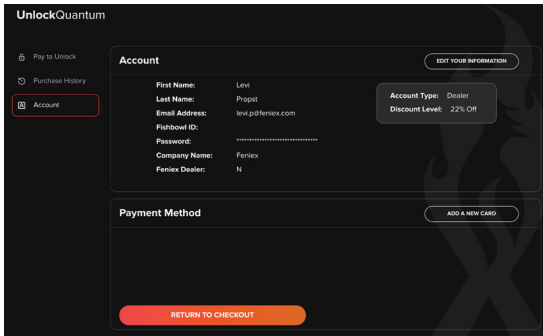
UnlockQuantum

Pay to Unlock
Purchase History
Account

Account
EDIT YOUR INFORMATION

First Name: Levi
Last Name: Propst
Email Address: levi.p@feniex.com
Fishbowl ID:
Password: ******************************
Company Name: Feniex
Feniex Dealer: N

Account Type: Dealer
Discount Level: 22% Off

Payment Method
ADD A NEW CARD

RETURN TO CHECKOUT